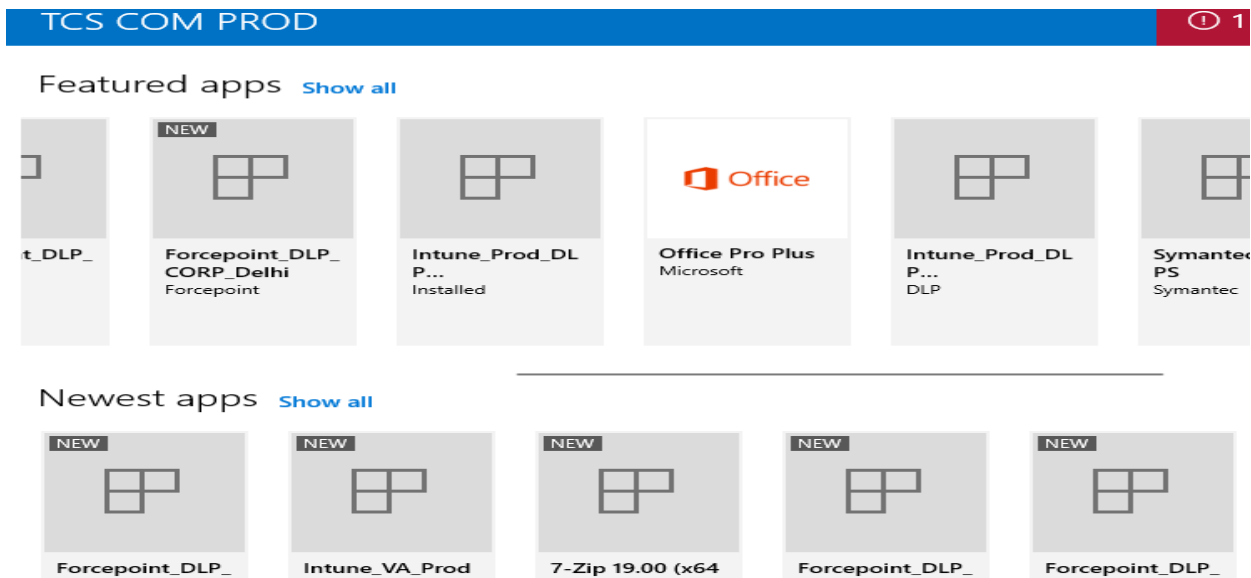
TCS COM PROD

1

Featured apps Show all

_DLP_

NEW

Forcepoint_DLP_ CORP_Delhi
Forcepoint

Intune_Prod_DL P...
Installed

Office

Office Pro Plus
Microsoft

Intune_Prod_DL P...
DLP

Symantec PS
Symantec

Newest apps Show all

NEW

Forcepoint_DLP_

NEW

Intune_VA_Prod

NEW

7-Zip 19.00 (x64

NEW

Forcepoint_DLP_

NEW

Forcepoint_DLP_